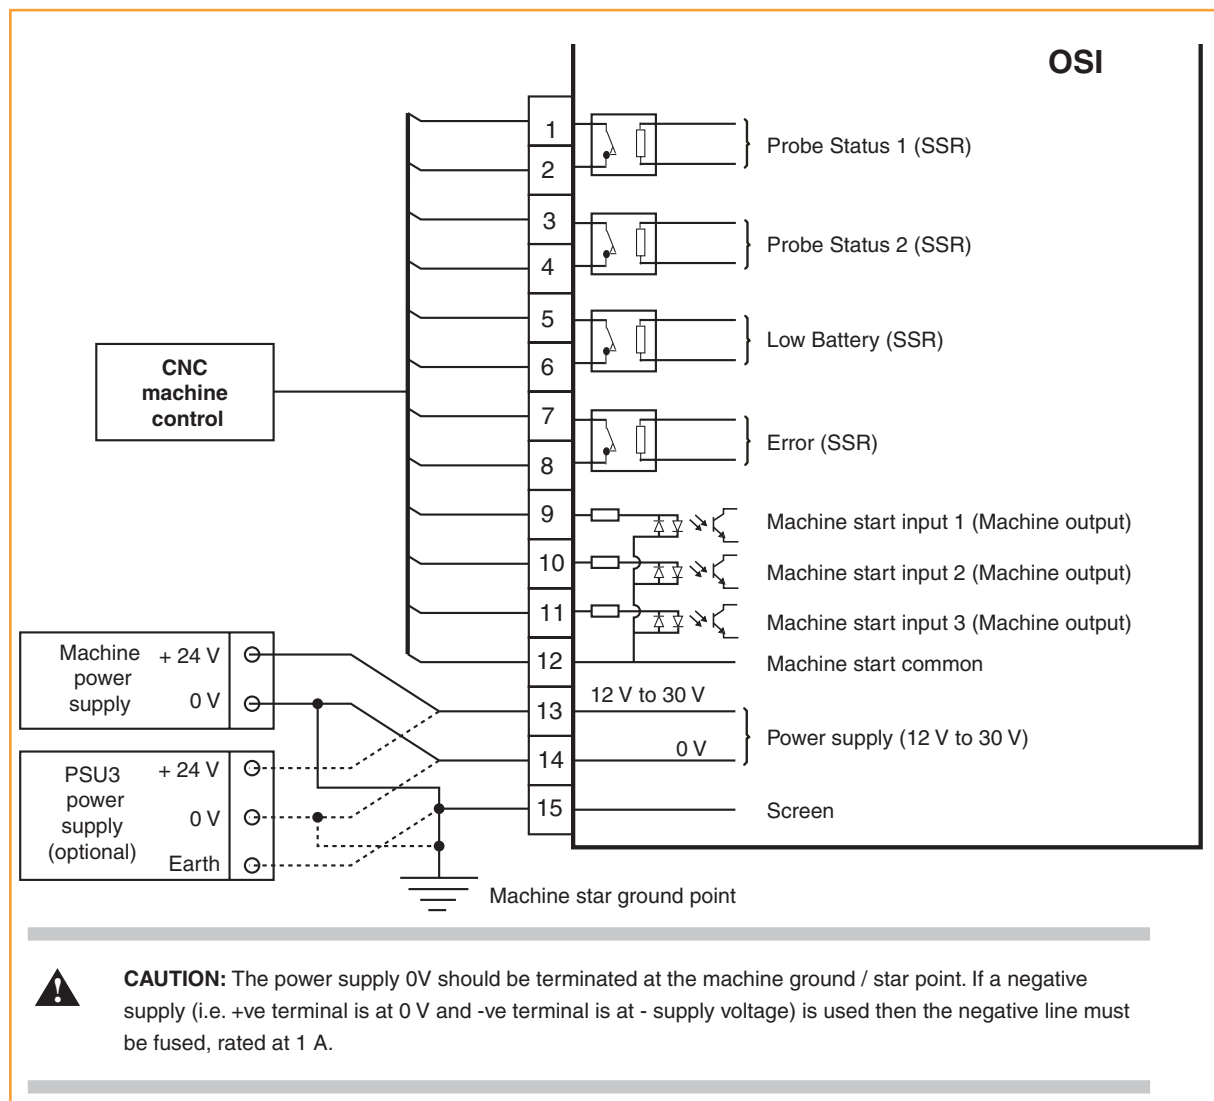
OSI

1
2
Probe Status 1 (SSR)

3
4
Probe Status 2 (SSR)

5
6
Low Battery (SSR)

CNC machine control

7
8
Error (SSR)

9
Machine start input 1 (Machine output)

10
Machine start input 2 (Machine output)

11
Machine start input 3 (Machine output)

Machine power supply
+ 24 V
0 V

12
Machine start common

13
12 V to 30 V

14
0 V
Power supply (12 V to 30 V)

PSU3 power supply (optional)
+ 24 V
0 V
Earth

15
Screen

Machine star ground point

**CAUTION:** The power supply 0V should be terminated at the machine ground / star point. If a negative supply (i.e. +ve terminal is at 0 V and -ve terminal is at - supply voltage) is used then the negative line must be fused, rated at 1 A.